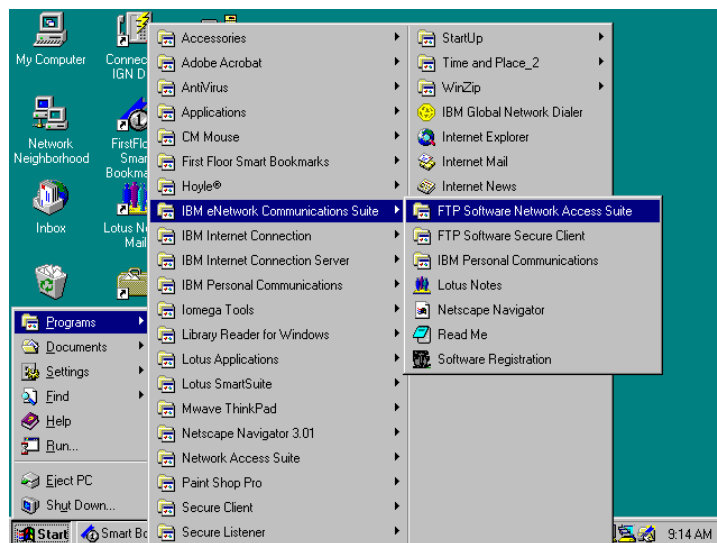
My Computer

Connec IGN D

Network Neighborhood

FirstFlo Smar Bookma

Inbox

Lotus N Mail

Programs
Documents
Settings
Find
Help
Run...
Eject PC
Shut Down...

Accessories
Adobe Acrobat
AntiVirus
Applications
CM Mouse
First Floor Smart Bookmarks
Hoyle®
IBM eNetwork Communications Suite
IBM Internet Connection
IBM Internet Connection Server
IBM Personal Communications
Iomega Tools
Library Reader for Windows
Lotus Applications
Lotus SmartSuite
Mwave ThinkPad
Netscape Navigator 3.01
Network Access Suite
Paint Shop Pro
Secure Client
Secure Listener

StartUp
Time and Place_2
WinZip
IBM Global Network Dialer
Internet Explorer
Internet Mail
Internet News

FTP Software Network Access Suite
FTP Software Secure Client
IBM Personal Communications
Lotus Notes
Netscape Navigator
Read Me
Software Registration

Start
Smart Bo
9:14 AM